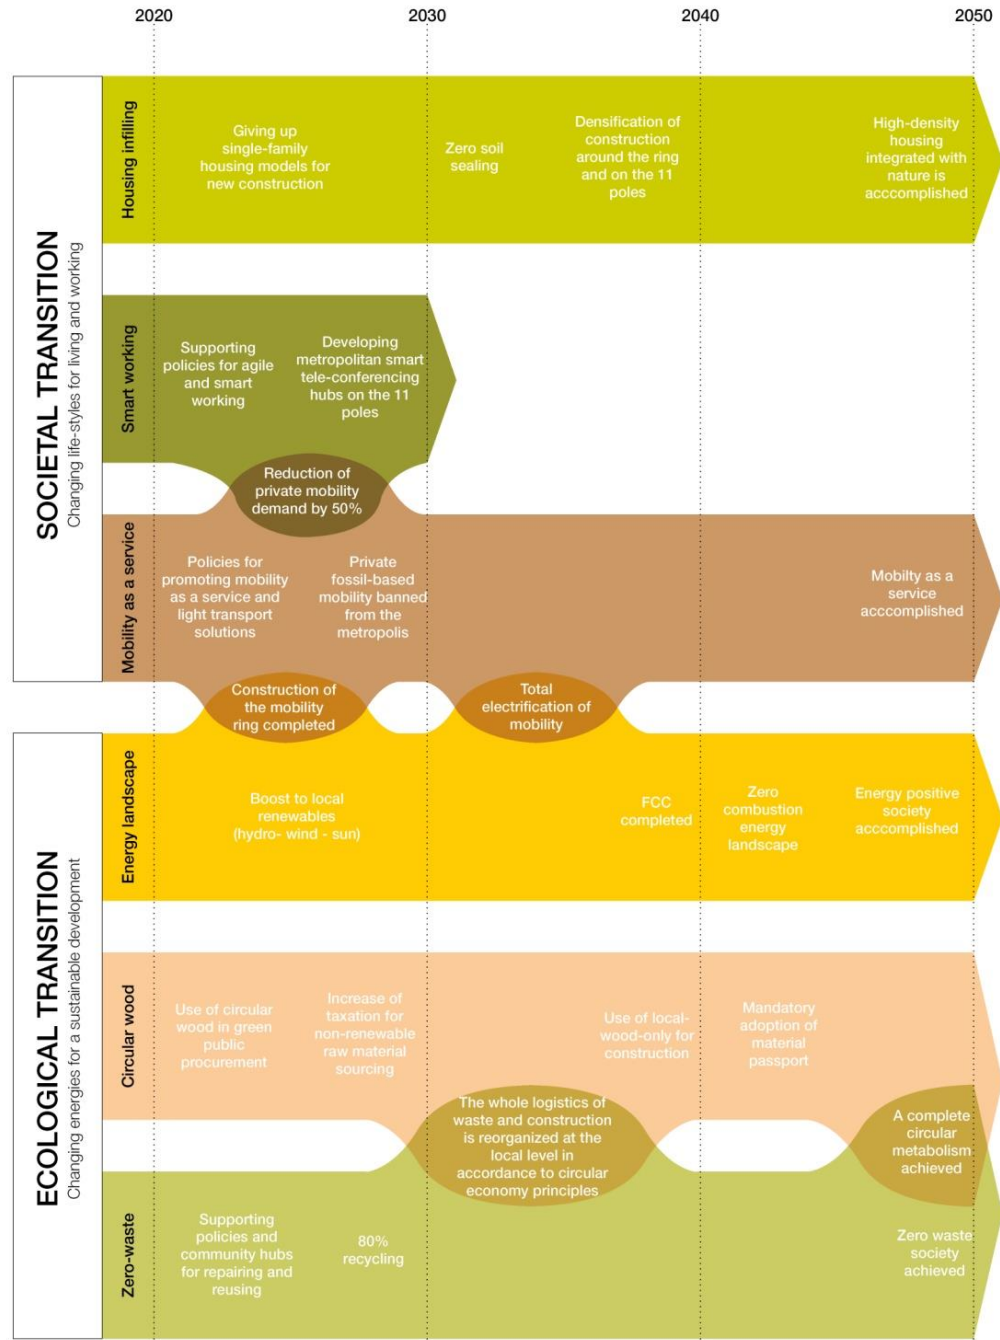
2020 2030 2040 2050

SOCIETAL TRANSITION
Changing life-styles for living and working

Housing infilling

Giving up single-family housing models for new construction

Zero soil sealing

Densification of construction around the ring and on the 11 poles

High-density housing integrated with nature is acccomplished

Smart working

Supporting policies for agile and smart working

Developing metropolitan smart tele-conferencing hubs on the 11 poles

Reduction of private mobility demand by 50%

Mobility as a service

Policies for promoting mobility as a service and light transport solutions

Private fossil-based mobility banned from the metropolis

Mobilty as a service acccomplished

Construction of the mobility ring completed

Total electrification of mobility

ECOLOGICAL TRANSITION
Changing energies for a sustainable development

Energy landscape

Boost to local renewables (hydro- wind - sun)

FCC completed

Zero combustion energy landscape

Energy positive society acccomplished

Circular wood

Use of circular wood in green public procurement

Increase of taxation for non-renewable raw material sourcing

Use of local-wood-only for construction

Mandatory adoption of material passport

The whole logistics of waste and construction is reorganized at the local level in accordance to circular economy principles

A complete circular metabolism achieved

Zero-waste

Supporting policies and community hubs for repairing and reusing

80% recycling

Zero waste society achieved